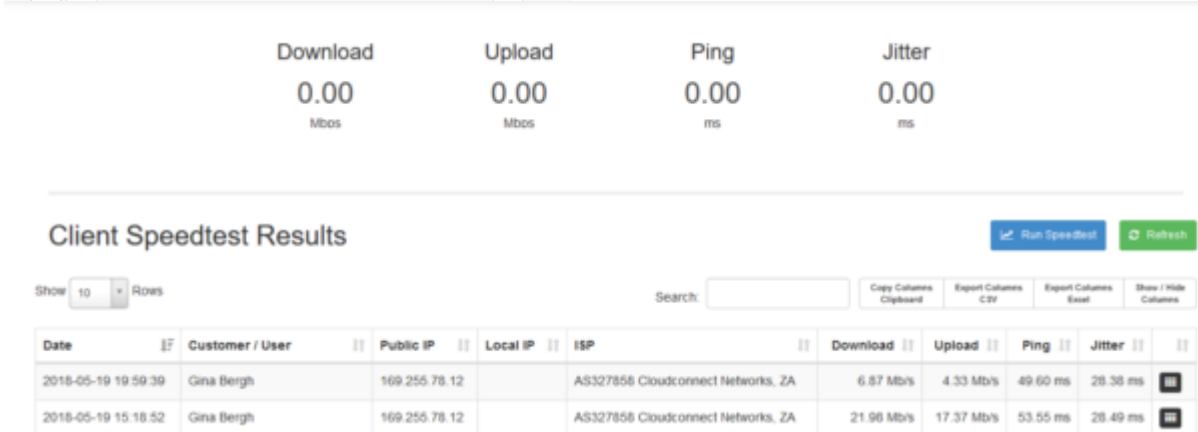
Download
0.00
Mbps

Upload
0.00
Mbps

Ping
0.00
ms

Jitter
0.00
ms

Client Speedtest Results

Run Speedtest

Refresh

Show 10 Rows

Search:

Copy Columns Clipboard

Export Columns CSV

Export Columns Excel

Show / Hide Columns

| Date | Customer / User | Public IP | Local IP | ISP | Download | Upload | Ping | Jitter | |
|---|---|---|---|---|---|---|---|---|---|
| 2018-05-19 19:59:39 | Gina Bergh | 169.255.78.12 | | AS327858 Cloudconnect Networks, ZA | 6.87 Mb/s | 4.33 Mb/s | 49.60 ms | 28.38 ms | |
| 2018-05-19 15:18:52 | Gina Bergh | 169.255.78.12 | | AS327858 Cloudconnect Networks, ZA | 21.98 Mb/s | 17.37 Mb/s | 53.55 ms | 28.49 ms | |